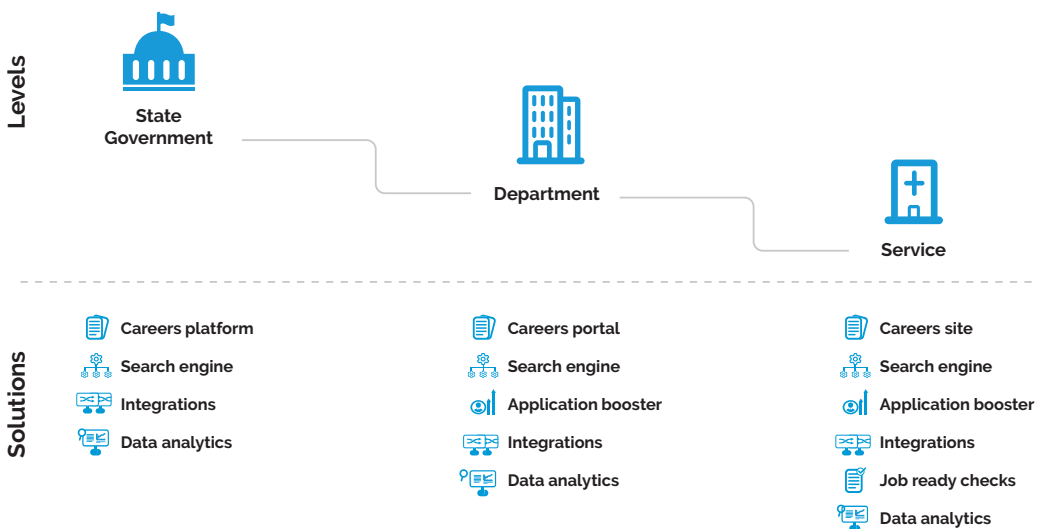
Levels

State Government

Department

Service

Solutions

Careers platform
Search engine
Integrations
Data analytics

Careers portal
Search engine
Application booster
Integrations
Data analytics

Careers site
Search engine
Application booster
Integrations
Job ready checks
Data analytics